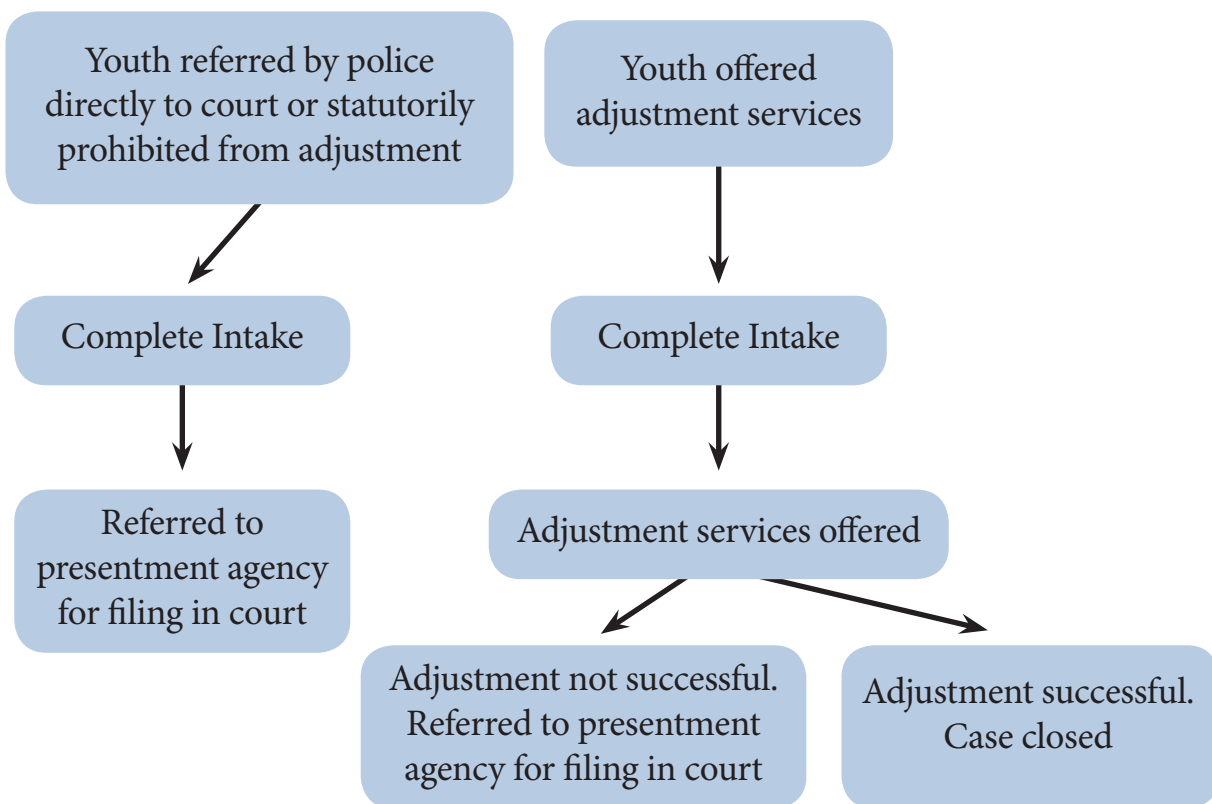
Youth referred by police directly to court or statutorily prohibited from adjustment

Youth offered adjustment services

Complete Intake

Complete Intake

Referred to presentment agency for filing in court

Adjustment services offered

Adjustment not successful. Referred to presentment agency for filing in court

Adjustment successful. Case closed